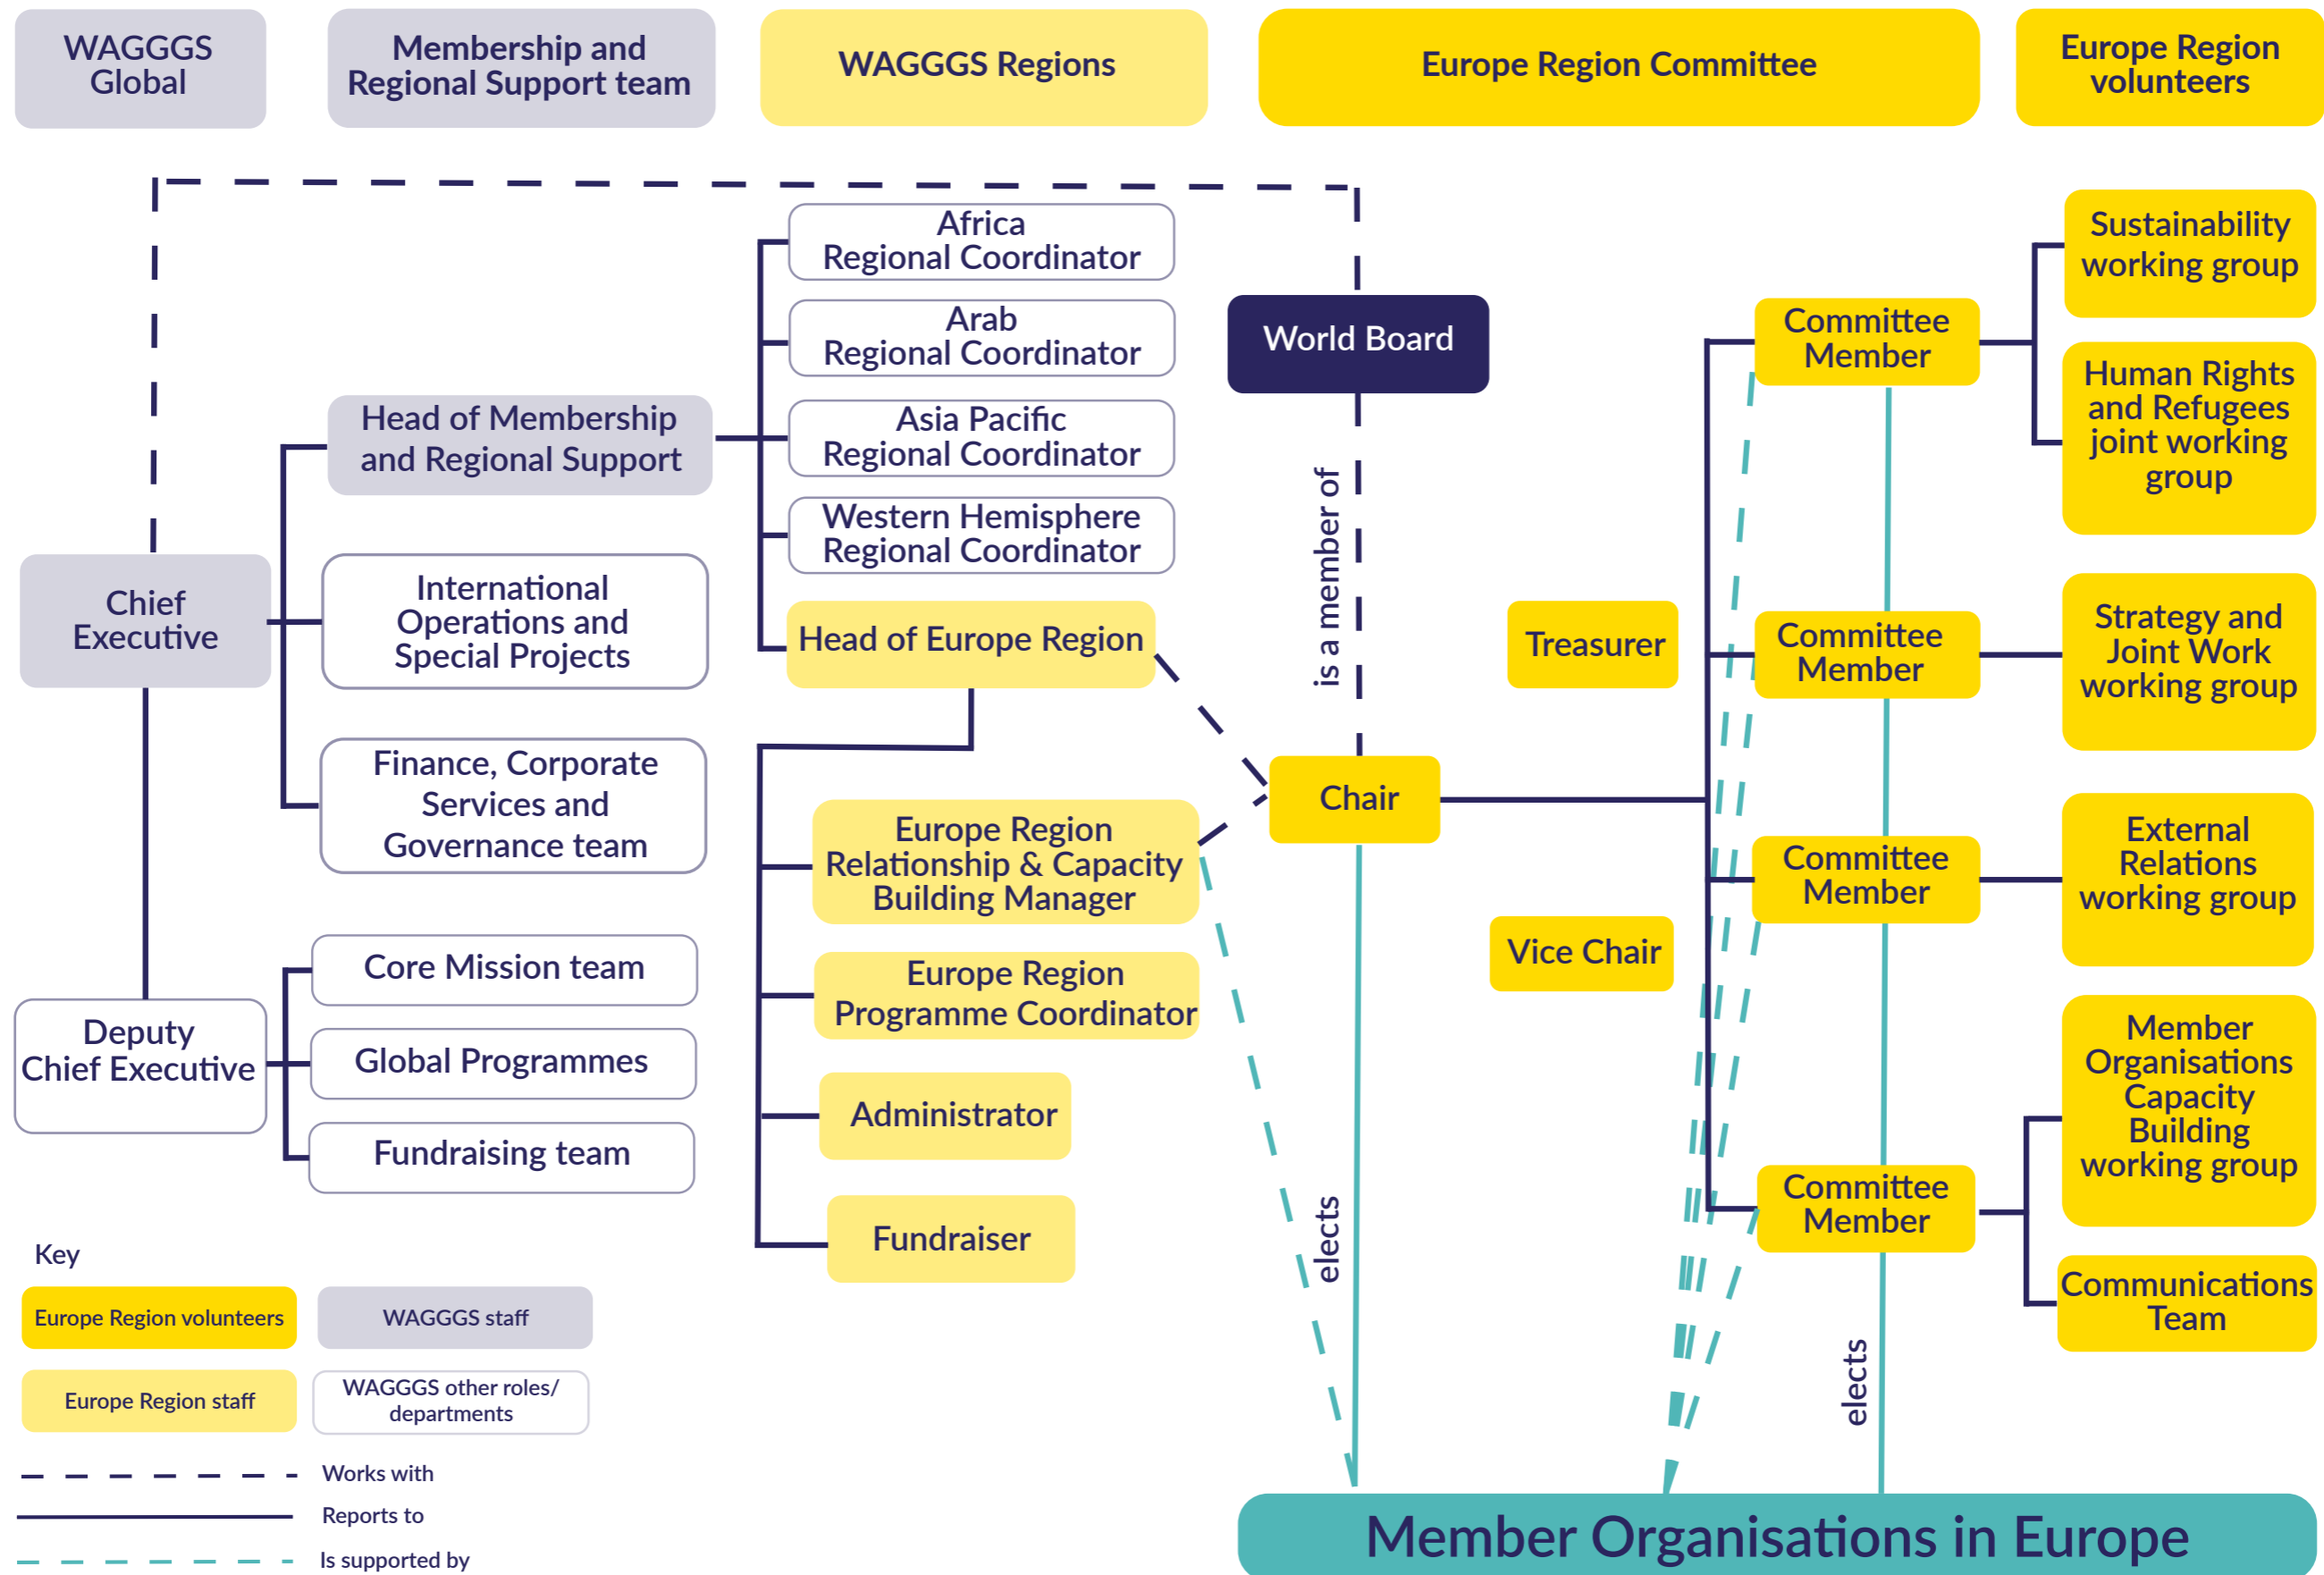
WAGGGS Global

Membership and Regional Support team

WAGGGS Regions

Europe Region Committee

Europe Region volunteers

Africa Regional Coordinator

Arab Regional Coordinator

Asia Pacific Regional Coordinator

Western Hemisphere Regional Coordinator

Head of Europe Region

World Board

is a member of

Head of Membership and Regional Support

Chief Executive

International Operations and Special Projects

Finance, Corporate Services and Governance team

Europe Region Relationship & Capacity Building Manager

Europe Region Programme Coordinator

Administrator

Fundraiser

Chair

Treasurer

Vice Chair

Committee Member

Committee Member

Committee Member

Committee Member

Sustainability working group

Human Rights and Refugees joint working group

Strategy and Joint Work working group

External Relations working group

Member Organisations Capacity Building working group

Communications Team

Deputy Chief Executive

Core Mission team

Global Programmes

Fundraising team

elects

elects

Key

Europe Region volunteers

WAGGGS staff

Europe Region staff

WAGGGS other roles/ departments

Works with

Reports to

Is supported by

Member Organisations in Europe